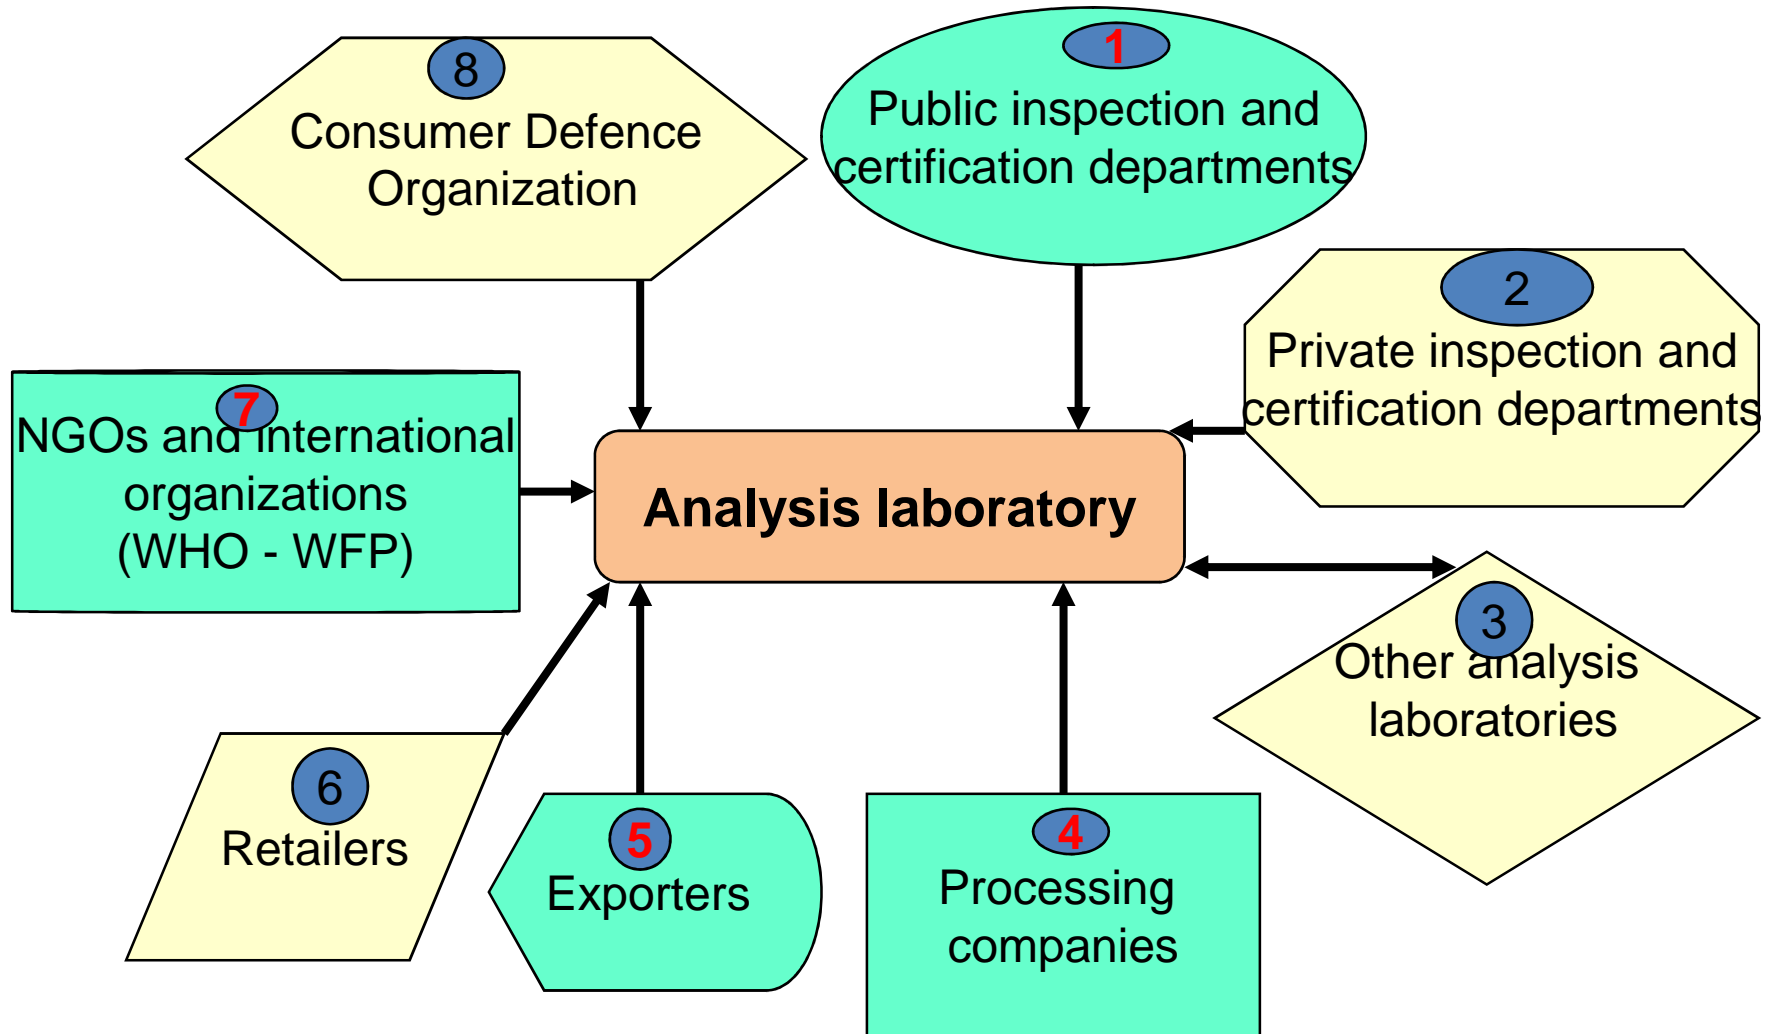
8
Consumer Defence Organization

1
Public inspection and certification departments

2
Private inspection and certification departments

7
NGOs and international organizations (WHO - WFP)

Analysis laboratory

3
Other analysis laboratories

6
Retailers

5
Exporters

4
Processing companies